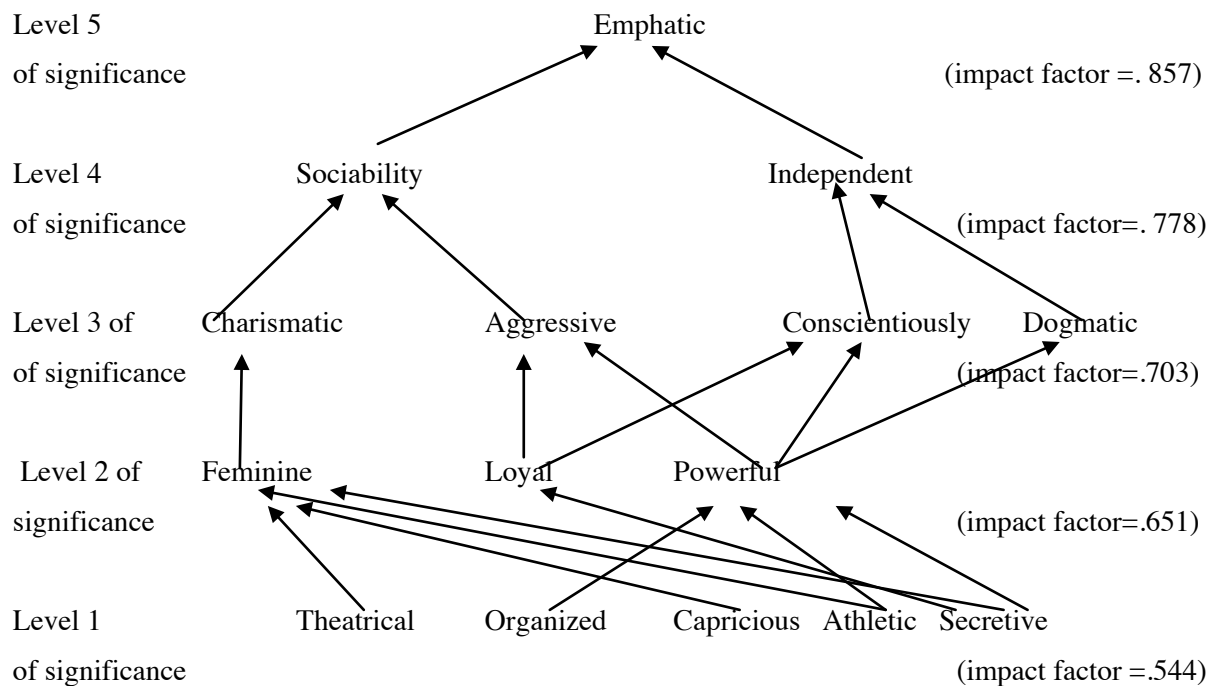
Level 5 of significance
Emphatic
(impact factor =. 857)

Level 4 of significance
Sociability
Independent
(impact factor=. 778)

Level 3 of of significance
Charismatic
Aggressive
Conscientiously
Dogmatic
(impact factor=.703)

Level 2 of significance
Feminine
Loyal
Powerful
(impact factor=.651)

Level 1 of significance
Theatrical
Organized
Capricious
Athletic
Secretive
(impact factor =.544)